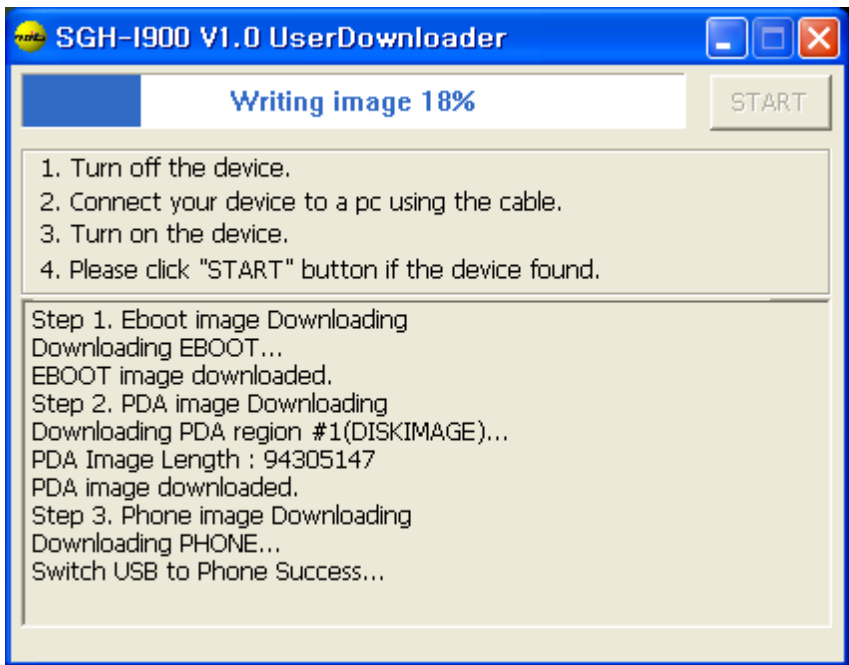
SGH-I900 V1.0 UserDownloader

Writing image 18%

START

1. Turn off the device.
2. Connect your device to a pc using the cable.
3. Turn on the device.
4. Please click "START" button if the device found.

Step 1. Eboot image Downloading
Downloading EBOOT...
EBOOT image downloaded.
Step 2. PDA image Downloading
Downloading PDA region #1(DISKIMAGE)...
PDA Image Length : 94305147
PDA image downloaded.
Step 3. Phone image Downloading
Downloading PHONE...
Switch USB to Phone Success...